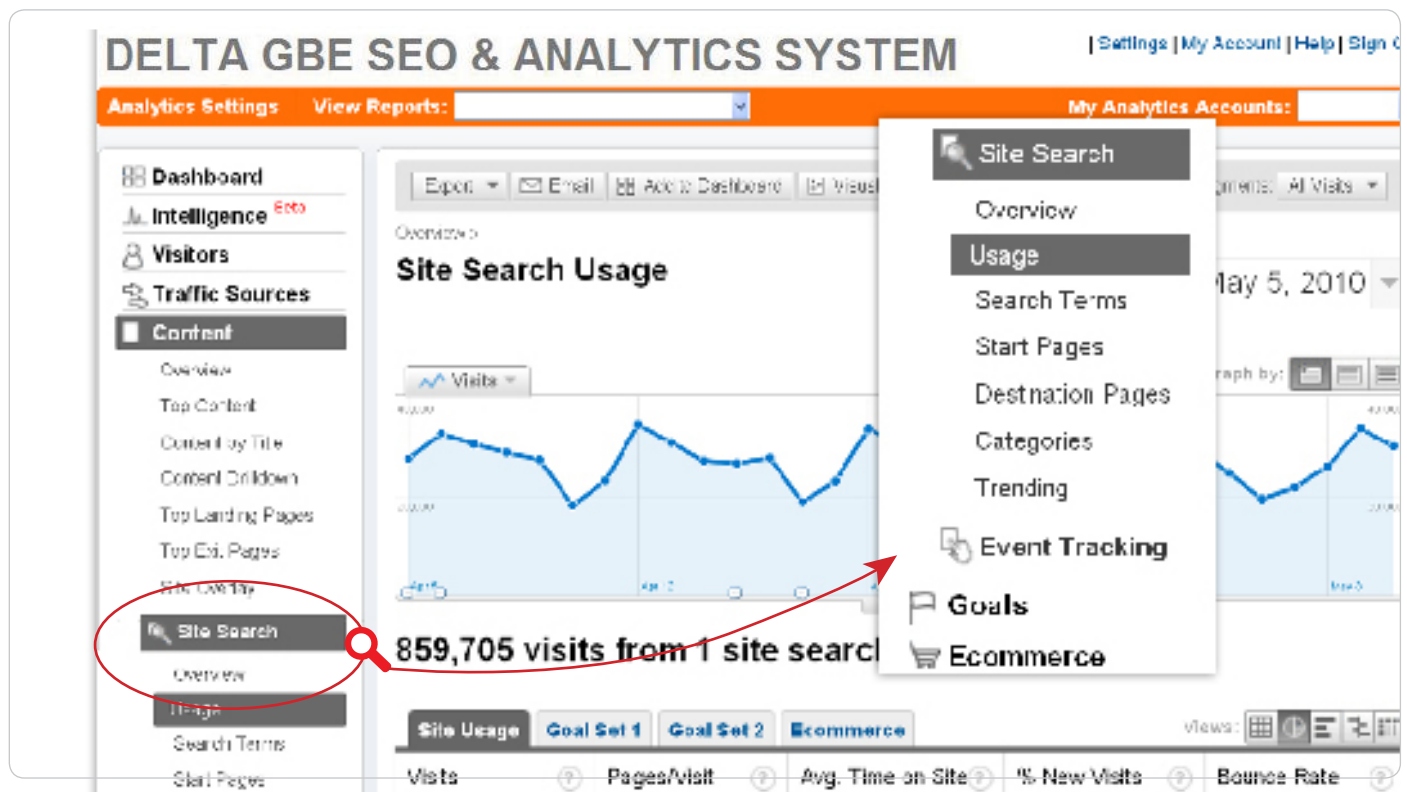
DELTA GBE SEO & ANALYTICS SYSTEM

| Settings | My Account | Help | Sign O

Analytics Settings View Reports: My Analytics Accounts:

Dashboard
Intelligence Beta
Visitors
Traffic Sources
Content
Overview
Top Content
Content by Title
Content Drilldown
Top Landing Pages
Top Exit Pages
Site Overlay
Site Search
Overview
Usage
Search Terms
Start Pages

Export Email Add to Dashboard Visual

Segments: All Visits

Overview >

Site Search Usage

May 5, 2010

Visits

Graph by:

859,705 visits from 1 site search

Site Search
Overview
Usage
Search Terms
Start Pages
Destination Pages
Categories
Trending
Event Tracking
Goals
Ecommerce

Site Usage Goal Set 1 Goal Set 2 Ecommerce

Views:

| Visits | Pages/Visit | Avg. Time on Site | % New Visits | Bounce Rate |
|---|---|---|---|---|